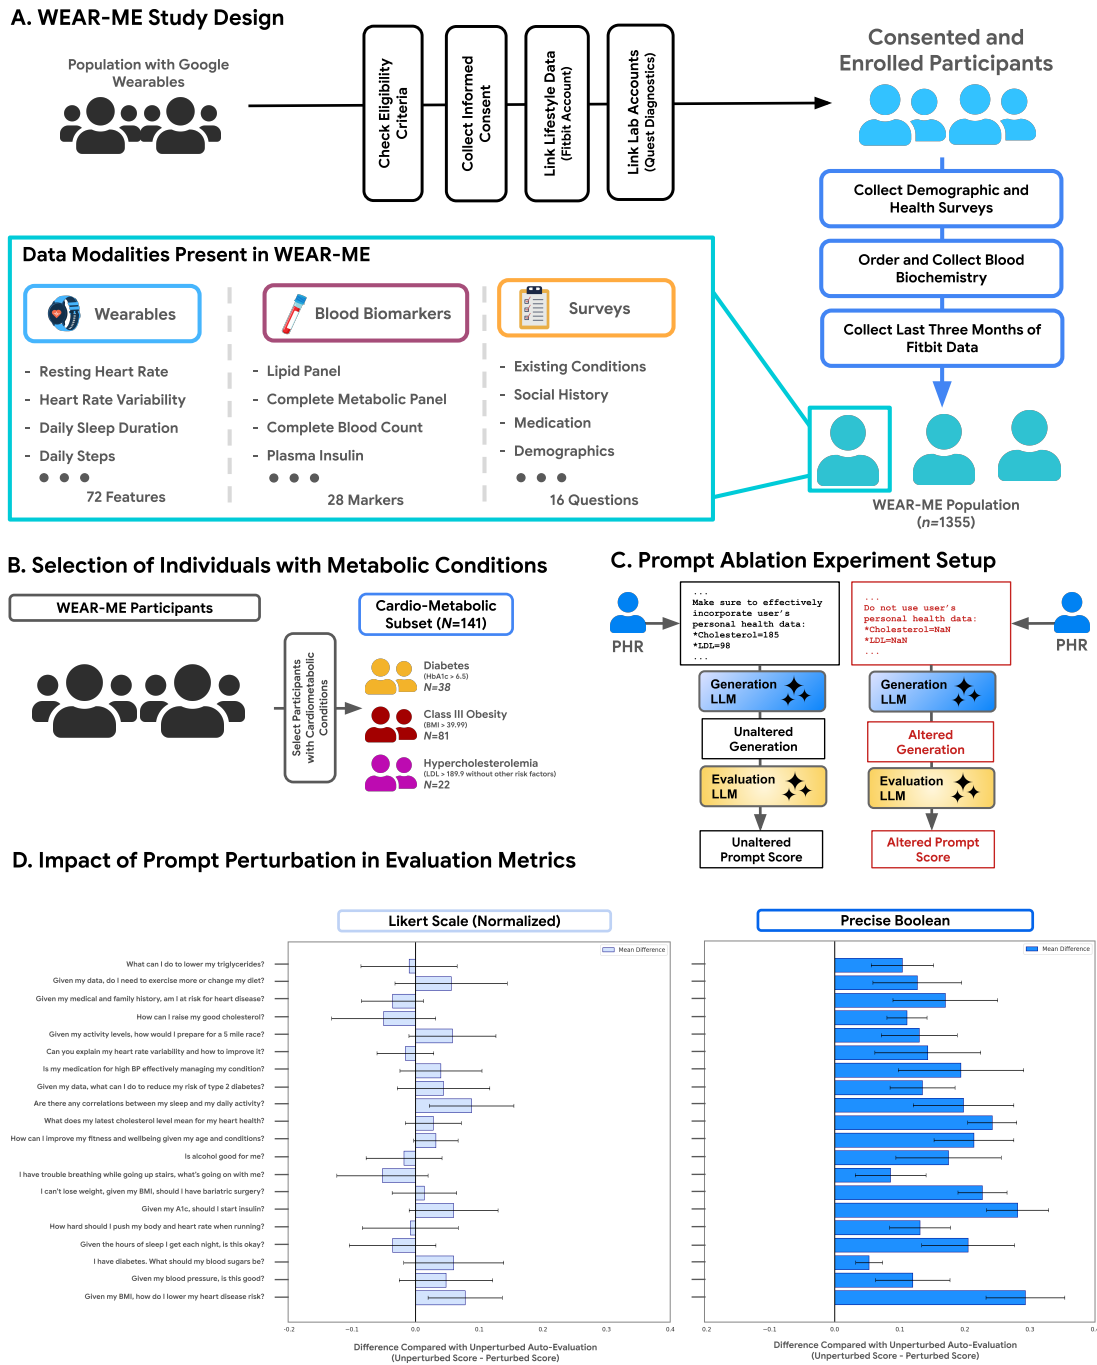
A. WEAR-ME Study Design

Population with Google Wearables

Check Eligibility Criteria

Collect Informed Consent

Link Lifestyle Data (Fitbit Account)

Link Lab Accounts (Quest Diagnostics)

Consented and Enrolled Participants

Collect Demographic and Health Surveys

Order and Collect Blood Biochemistry

Collect Last Three Months of Fitbit Data

Data Modalities Present in WEAR-ME

Wearables

- Resting Heart Rate
- Heart Rate Variability
- Daily Sleep Duration
- Daily Steps

72 Features

Blood Biomarkers

- Lipid Panel
- Complete Metabolic Panel
- Complete Blood Count
- Plasma Insulin

28 Markers

Surveys

- Existing Conditions
- Social History
- Medication
- Demographics

16 Questions

WEAR-ME Population ($n$=1355)

B. Selection of Individuals with Metabolic Conditions

WEAR-ME Participants

Select Participants with Cardiometabolic Conditions

Cardio-Metabolic Subset (N=141)

Diabetes (HbA1c > 6.5) N=38

Class III Obesity (BMI > 39.99) N=81

Hypercholesterolemia (LDL > 189.9 without other risk factors) N=22

C. Prompt Ablation Experiment Setup

PHR

...
Make sure to effectively incorporate user's personal health data:
*Cholesterol=185
*LDL=98
...

...
Do not use user's personal health data:
*Cholesterol=NaN
*LDL=NaN
...

PHR

Generation LLM

Generation LLM

Unaltered Generation

Altered Generation

Evaluation LLM

Evaluation LLM

Unaltered Prompt Score

Altered Prompt Score

D. Impact of Prompt Perturbation in Evaluation Metrics

Likert Scale (Normalized)

Precise Boolean

Mean Difference

Mean Difference

What can I do to lower my triglycerides?
Given my data, do I need to exercise more or change my diet?
Given my medical and family history, am I at risk for heart disease?
How can I raise my good cholesterol?
Given my activity levels, how would I prepare for a 5 mile race?
Can you explain my heart rate variability and how to improve it?
Is my medication for high BP effectively managing my condition?
Given my data, what can I do to reduce my risk of type 2 diabetes?
Are there any correlations between my sleep and my daily activity?
What does my latest cholesterol level mean for my heart health?
How can I improve my fitness and wellbeing given my age and conditions?
Is alcohol good for me?
I have trouble breathing while going up stairs, what's going on with me?
I can't lose weight, given my BMI, should I have bariatric surgery?
Given my A1c, should I start insulin?
How hard should I push my body and heart rate when running?
Given the hours of sleep I get each night, is this okay?
I have diabetes. What should my blood sugars be?
Given my blood pressure, is this good?
Given my BMI, how do I lower my heart disease risk?

-0.2 -0.1 0.0 0.1 0.2 0.3 0.4

Difference Compared with Unperturbed Auto-Evaluation (Unperturbed Score - Perturbed Score)

-0.2 -0.1 0.0 0.1 0.2 0.3 0.4

Difference Compared with Unperturbed Auto-Evaluation (Unperturbed Score - Perturbed Score)